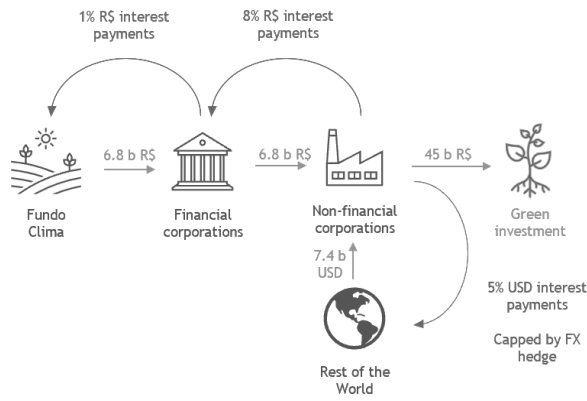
1% R$ interest payments

8% R$ interest payments

6.8 b R$

6.8 b R$

45 b R$

Fundo Clima

Financial corporations

Non-financial corporations

Green investment

7.4 b USD

5% USD interest payments

Capped by FX hedge

Rest of the World